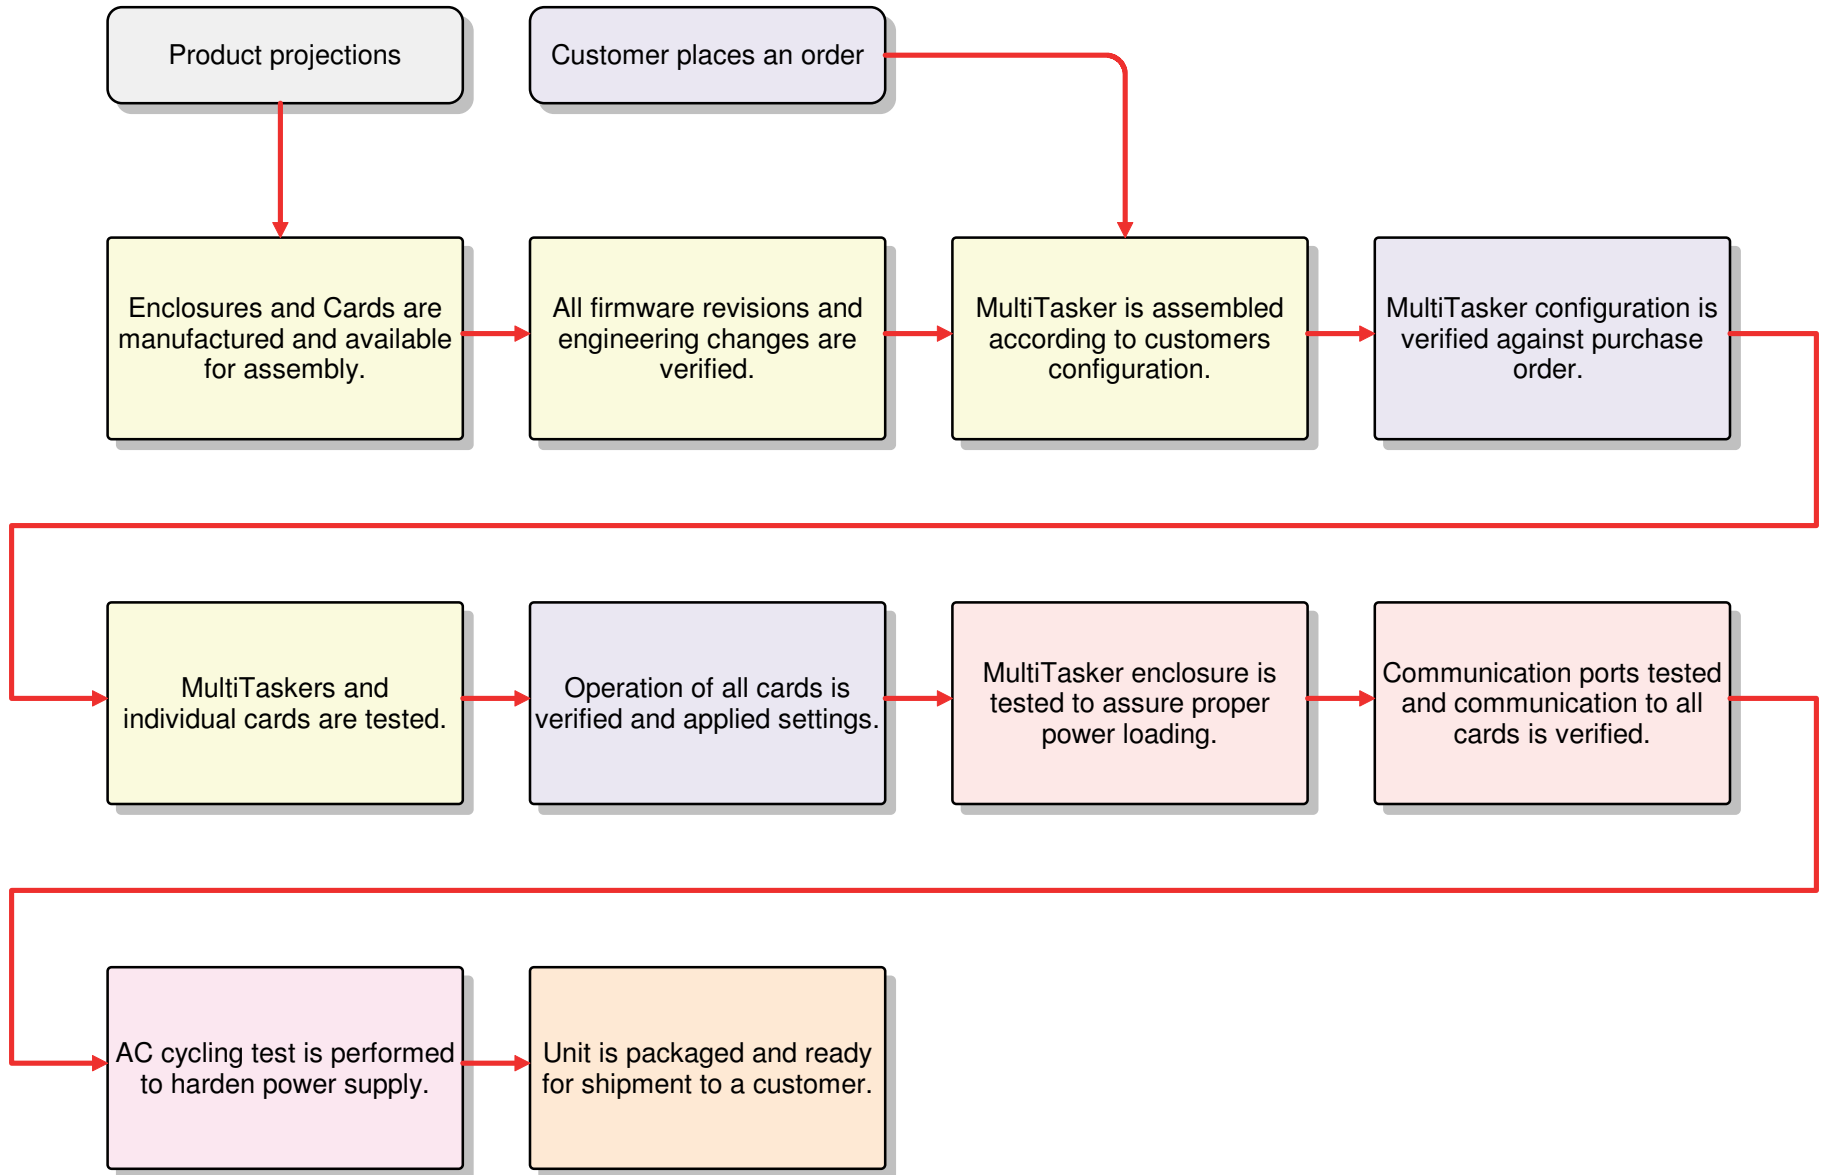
Product projections

Customer places an order

Enclosures and Cards are manufactured and available for assembly.

All firmware revisions and engineering changes are verified.

MultiTasker is assembled according to customers configuration.

MultiTasker configuration is verified against purchase order.

MultiTaskers and individual cards are tested.

Operation of all cards is verified and applied settings.

MultiTasker enclosure is tested to assure proper power loading.

Communication ports tested and communication to all cards is verified.

AC cycling test is performed to harden power supply.

Unit is packaged and ready for shipment to a customer.